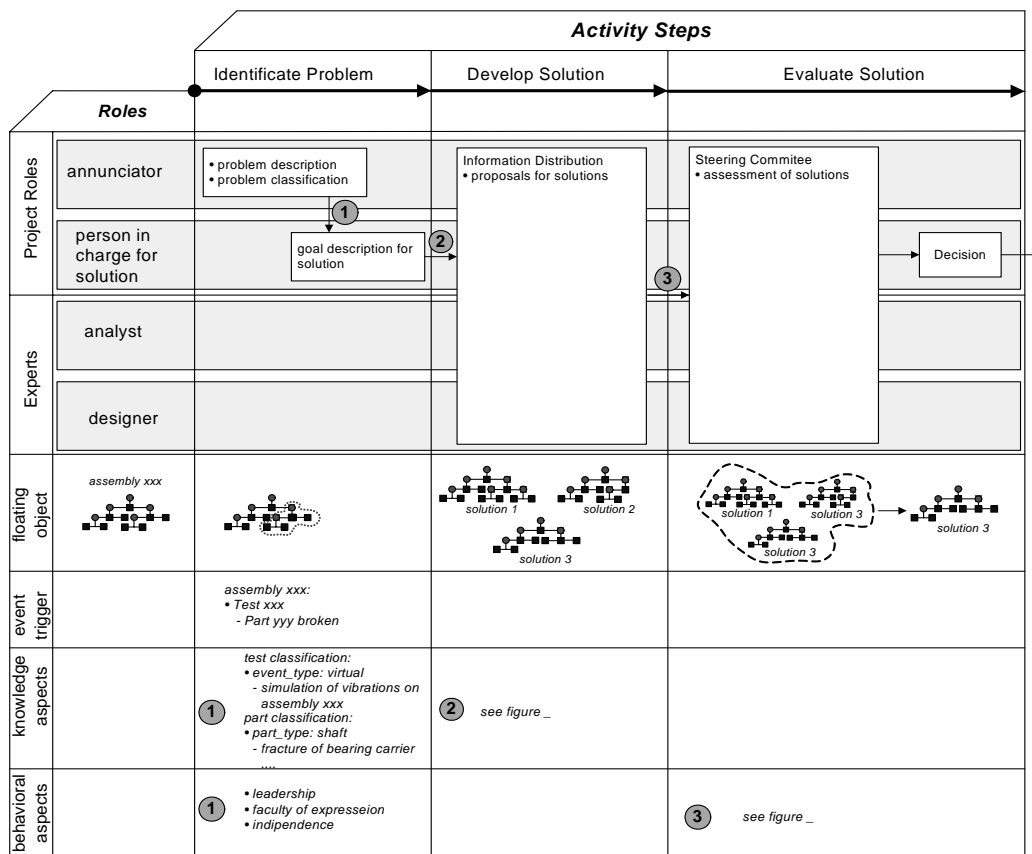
Activity Steps

Identificate Problem

Develop Solution

Evaluate Solution

Roles

Project Roles

annunciator

• problem description
• problem classification

Information Distribution
• proposals for solutions

Steering Commitee
• assessment of solutions

1

person in charge for solution

goal description for solution

2

3

Decision

Experts

analyst

designer

floating object

assembly xxx

solution 1

solution 2

solution 3

solution 1

solution 3

solution 3

solution 3

event trigger

assembly xxx:
• Test xxx
- Part yyy broken

knowledge aspects

1

test classification:
• event_type: virtual
- simulation of vibrations on assembly xxx
part classification:
• part_type: shaft
- fracture of bearing carrier
....

2

see figure _

behavioral aspects

1

• leadership
• faculty of expresseion
• indipendence

3

see figure _